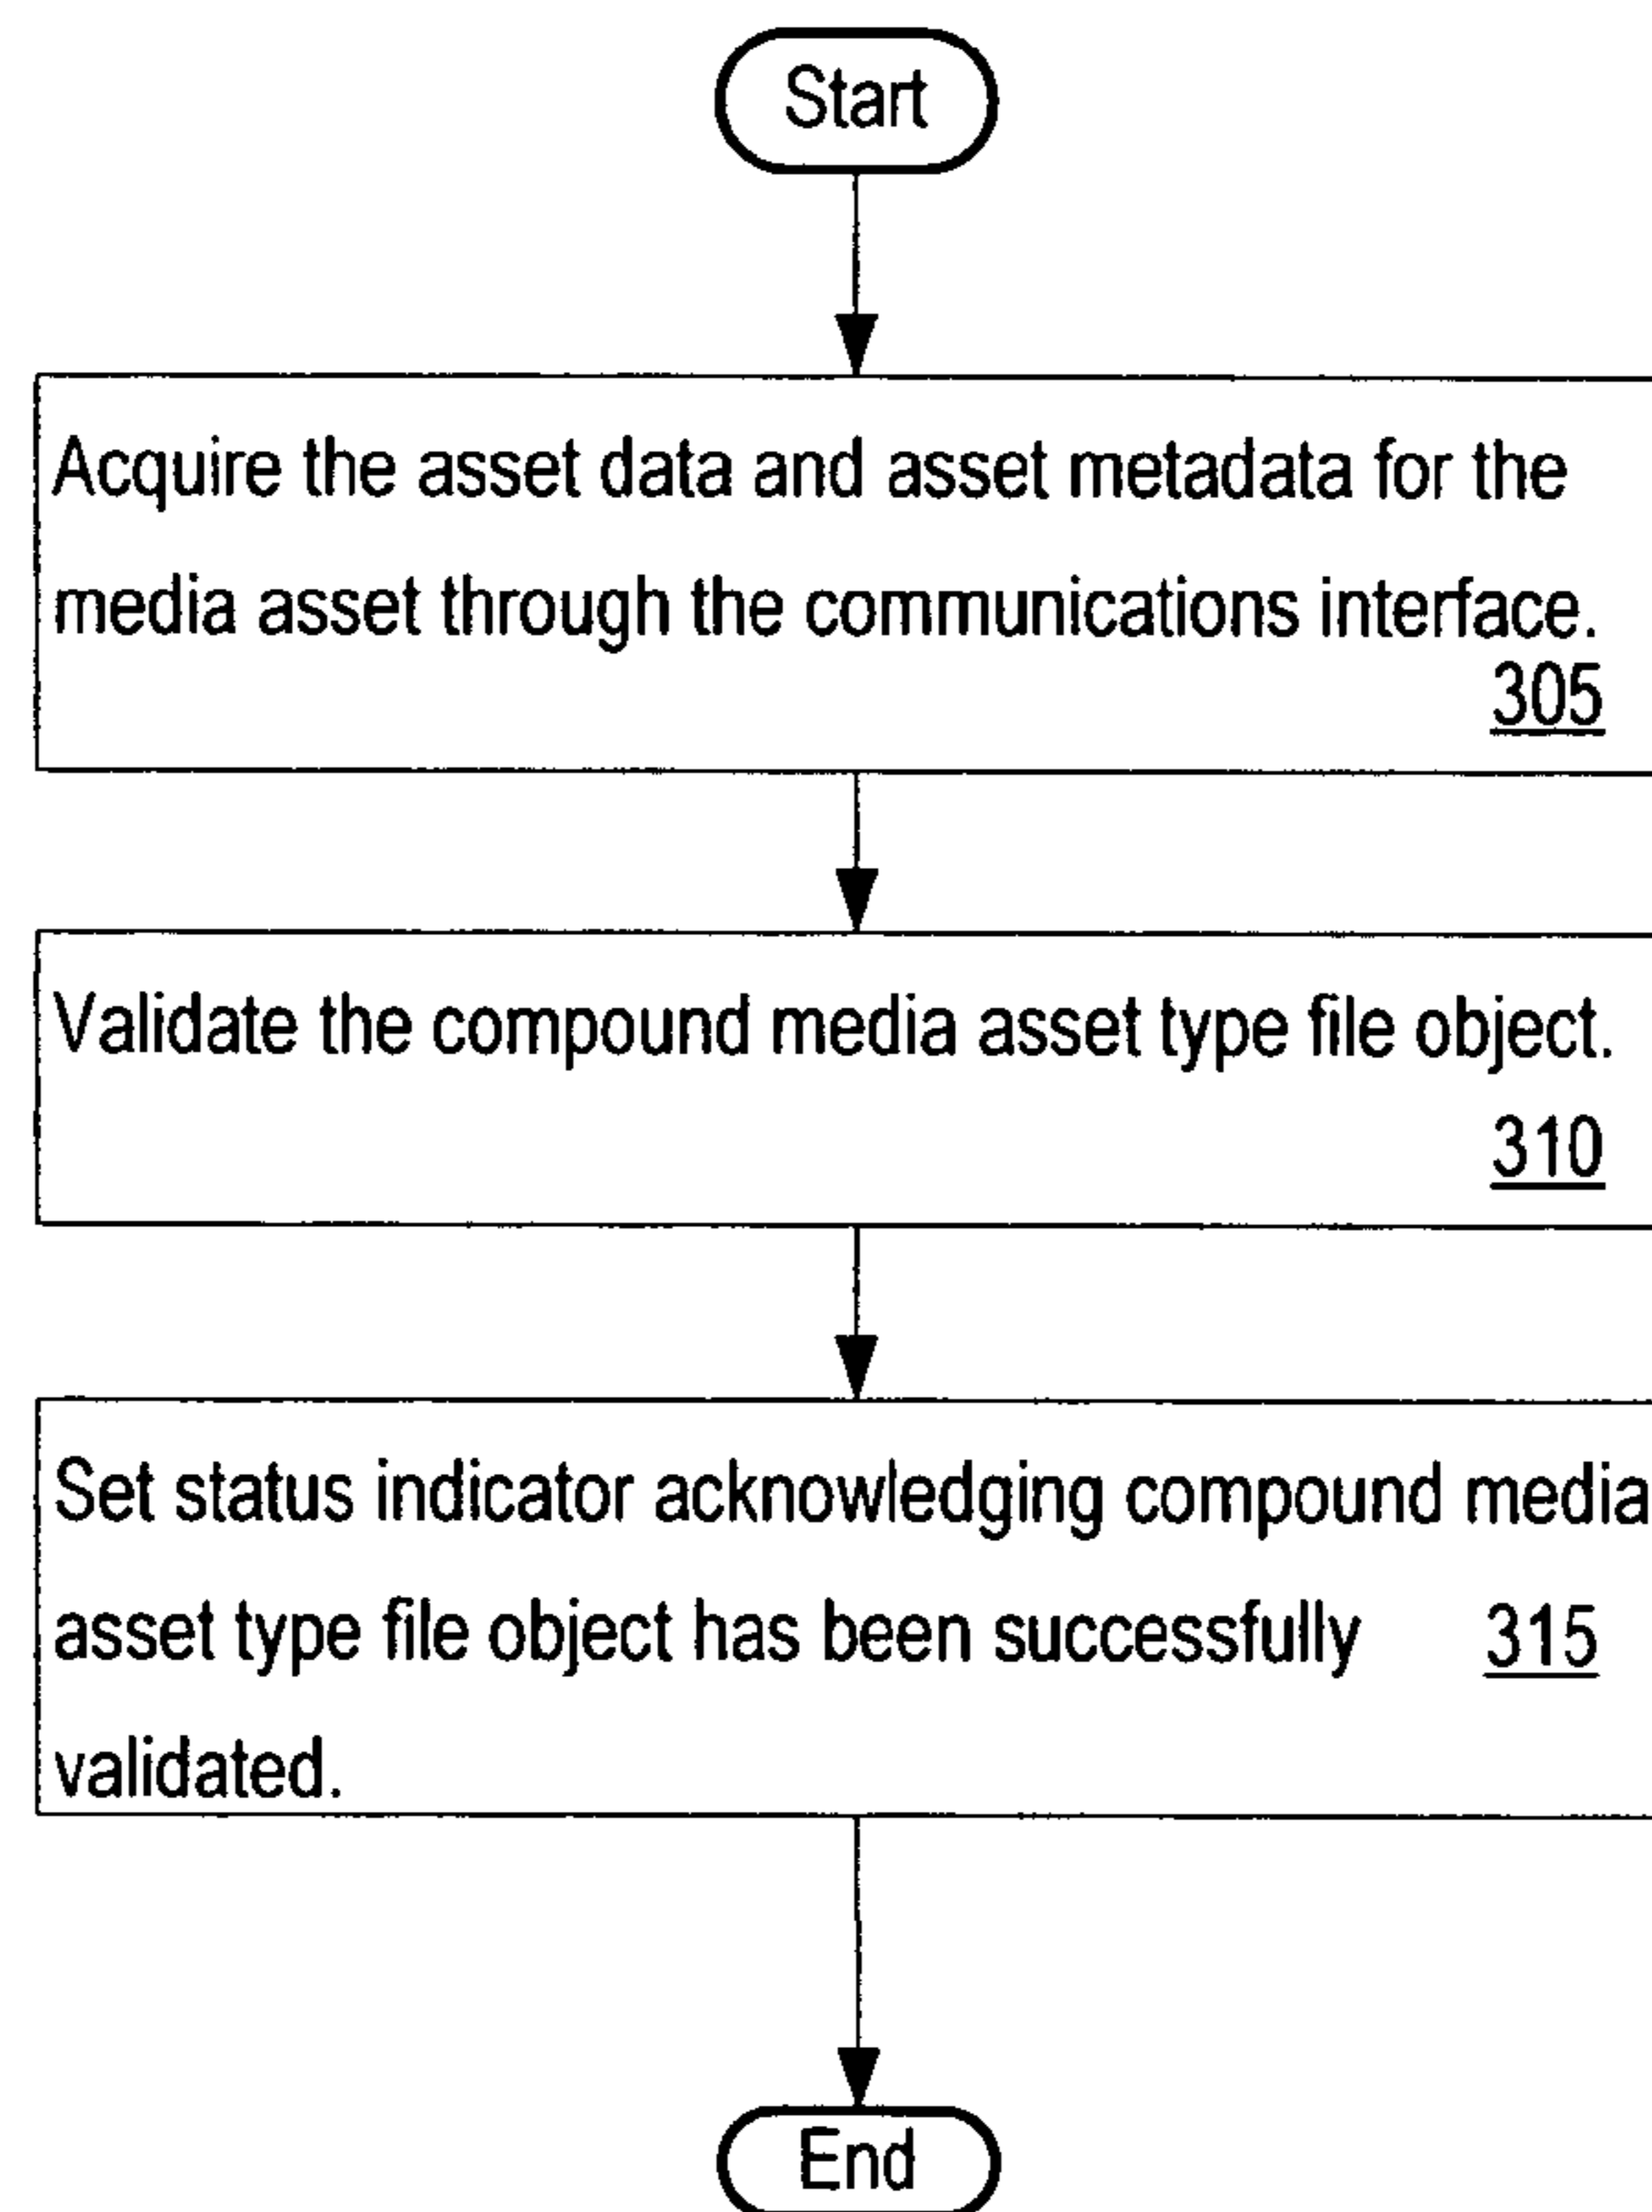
Start

Acquire the asset data and asset metadata for the media asset through the communications interface.
305

Validate the compound media asset type file object.
310

Set status indicator acknowledging compound media asset type file object has been successfully validated.
315

End